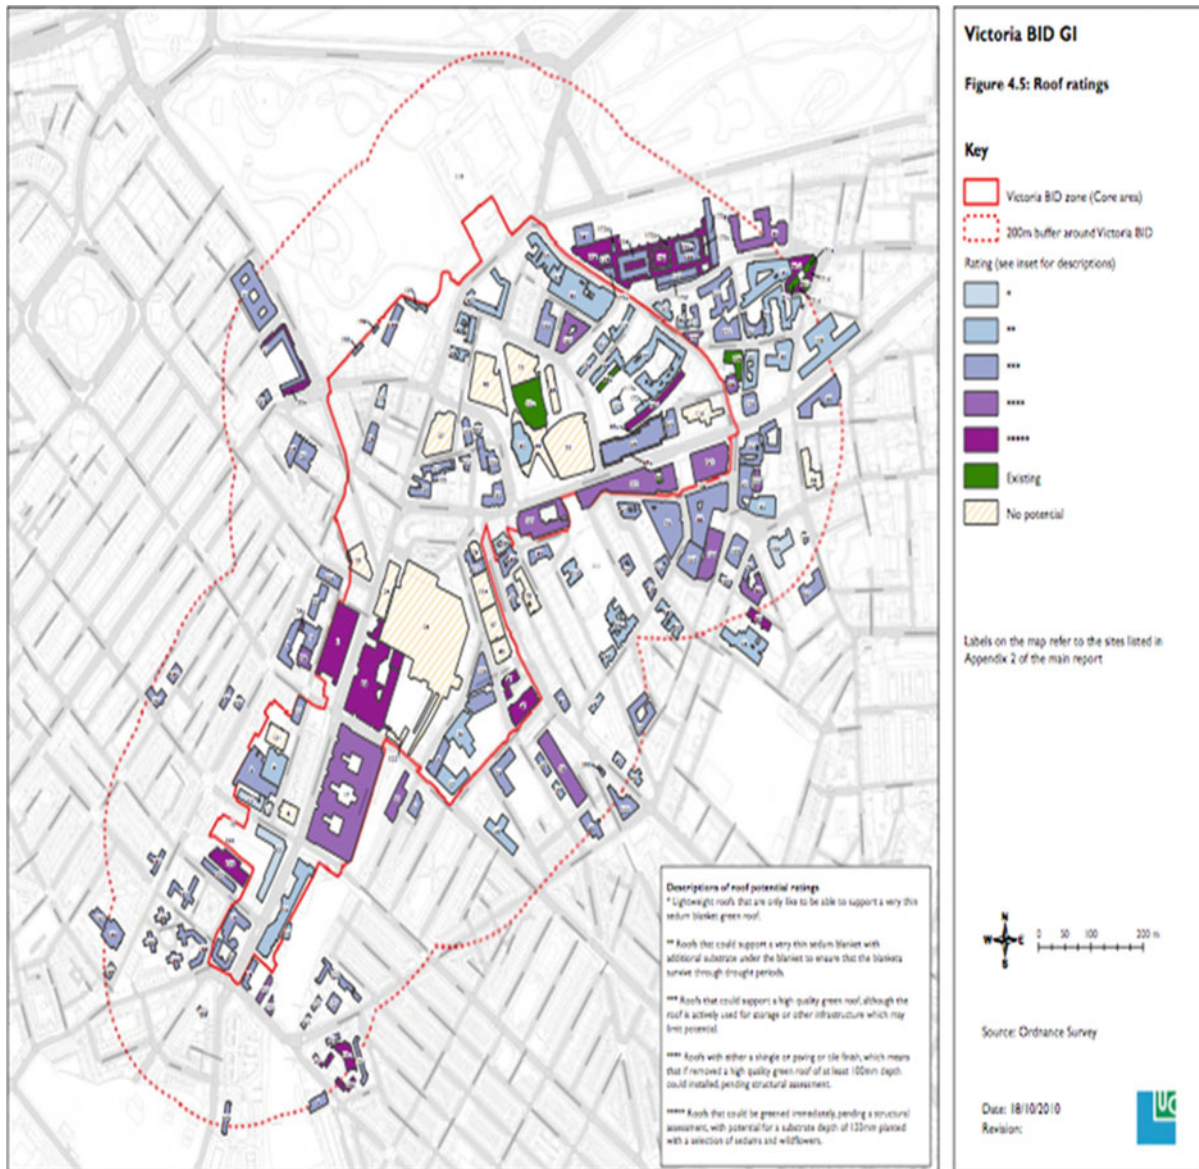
Victoria BID GI

Figure 4.5: Roof ratings

Key

Victoria BID zone (Core area)

200m buffer around Victoria BID

Rating (see inset for descriptions)

*

**

***

****

*****

Existing

No potential

Labels on the map refer to the sites listed in Appendix 2 of the main report

Descriptions of roof potential ratings

* Lightweight roofs that are only like to be able to support a very thin sedum blanket green roof.

** Roofs that could support a very thin sedum blanket with additional substrate under the blanket to ensure that the blankets survive through drought periods.

*** Roofs that could support a high quality green roof, although the roof is actively used for storage or other infrastructure which may limit potential.

**** Roofs with either a shingle or paving or tile finish, which means that if removed a high quality green roof of at least 100mm depth could installed, pending structural assessment.

***** Roofs that could be greened immediately, pending a structural assessment, with potential for a substrate depth of 133mm planted with a selection of sedums and wildflowers.

N
W E
S

0 50 100 200 m

Source: Ordnance Survey

Date: 18/10/2010
Revision:

LUC